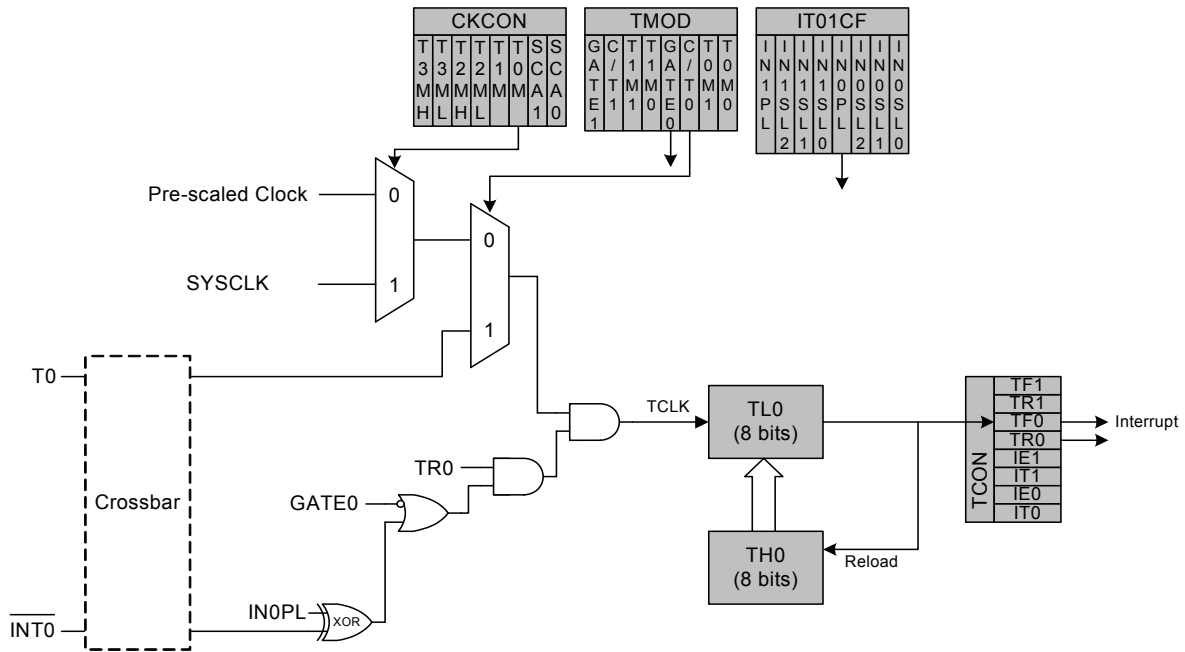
CKCON

| T3MH | T3ML | T2MH | T2ML | T1M | T0M | SCA1 | SCA0 |
|---|---|---|---|---|---|---|---|

TMOD

| GATE1 | C/T1 | T1M1 | T1M0 | GATE0 | C/T0 | T0M1 | T0M0 |
|---|---|---|---|---|---|---|---|

IT01CF

| IN1PL | IN1SL2 | IN1SL1 | IN1SL0 | IN0PL | IN0SL2 | IN0SL1 | IN0SL0 |
|---|---|---|---|---|---|---|---|

Pre-scaled Clock
0
SYSCLK
1
0
1
T0
Crossbar
$\overline{INT0}$
IN0PL
XOR
GATE0
TR0
TCLK
TL0
(8 bits)
TH0
(8 bits)
Reload

| TCON |
|---|
| TF1 |
| TR1 |
| TF0 |
| TR0 |
| IE1 |
| IT1 |
| IE0 |
| IT0 |

Interrupt